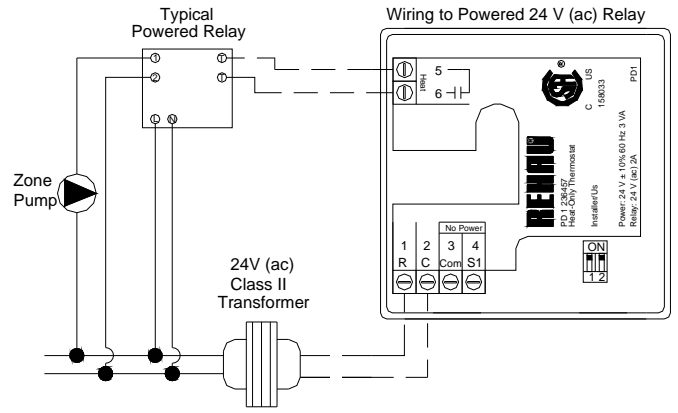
Typical
Powered Relay

Wiring to Powered 24 V (ac) Relay

①
②
⑦
⑦
Ⓛ Ⓝ

Zone
Pump

5
Heat
6

C US
158033

PD1

REHAU

PD 1 236457
Heat-Only Thermostat

Installer/Us

Power: 24 V ± 10% 60 Hz 3 VA
Relay: 24 V (ac) 2A

No Power

| 1 | 2 | 3 | 4 |
|---|---|---|---|
| R | C | Com | S1 |

ON
1 2

24V (ac)
Class II
Transformer